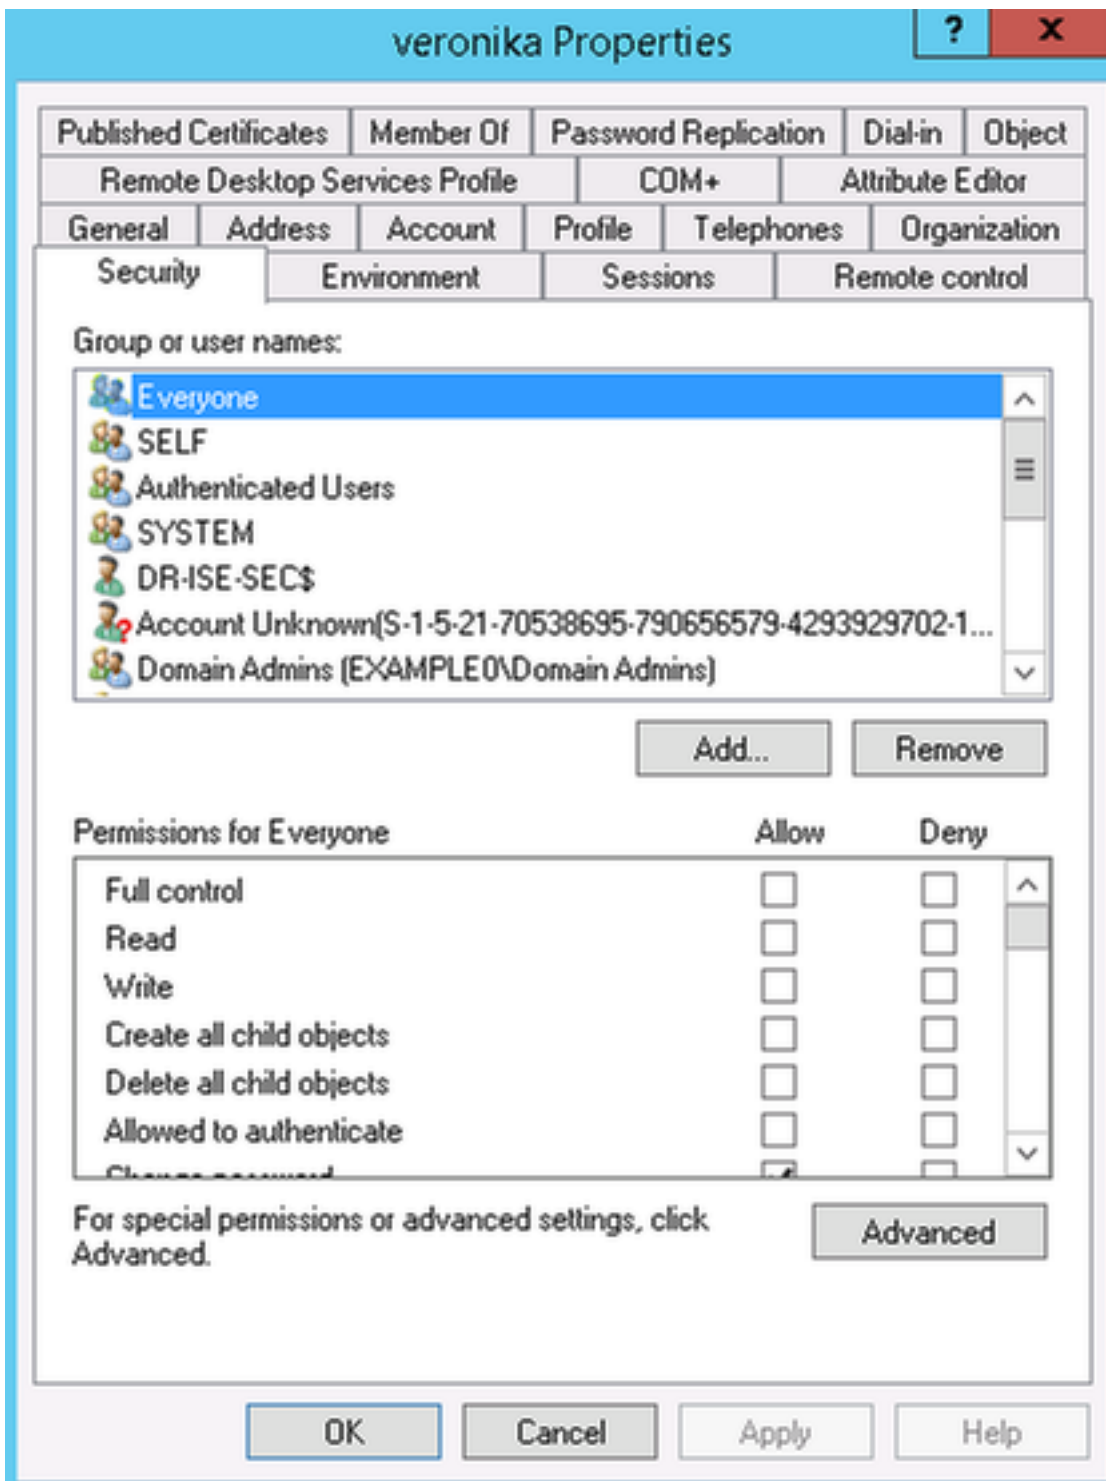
veronika Properties

?

X

Published Certificates | Member Of | Password Replication | Dial-in | Object

Remote Desktop Services Profile | COM+ | Attribute Editor

General | Address | Account | Profile | Telephones | Organization

Security | Environment | Sessions | Remote control

Group or user names:

Everyone
SELF
Authenticated Users
SYSTEM
DR-ISE-SEC$
Account Unknown(S-1-5-21-70538695-790656579-4293929702-1...
Domain Admins (EXAMPLE0\Domain Admins)

Add...

Remove

| Permissions for Everyone | Allow | Deny |
|---|---|---|
| Full control | | |
| Read | | |
| Write | | |
| Create all child objects | | |
| Delete all child objects | | |
| Allowed to authenticate | | |
| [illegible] | | |

For special permissions or advanced settings, click Advanced.

Advanced

OK

Cancel

Apply

Help